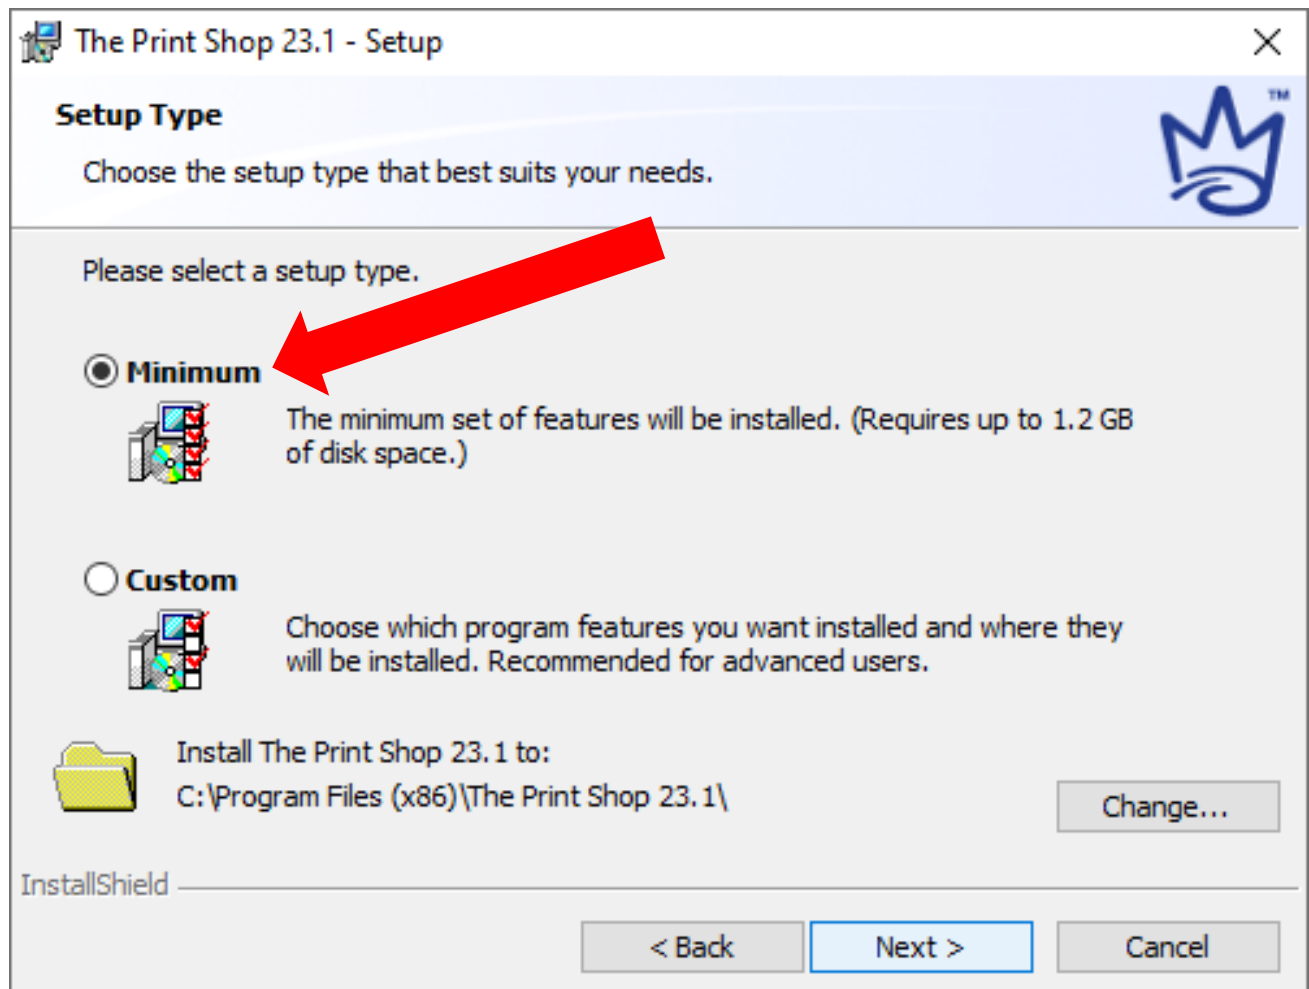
The Print Shop 23.1 - Setup

Setup Type

Choose the setup type that best suits your needs.

TM

Please select a setup type.

Minimum

The minimum set of features will be installed. (Requires up to 1.2 GB of disk space.)

Custom

Choose which program features you want installed and where they will be installed. Recommended for advanced users.

Install The Print Shop 23.1 to:

C:\Program Files (x86)\The Print Shop 23.1\

Change...

InstallShield

< Back

Next >

Cancel